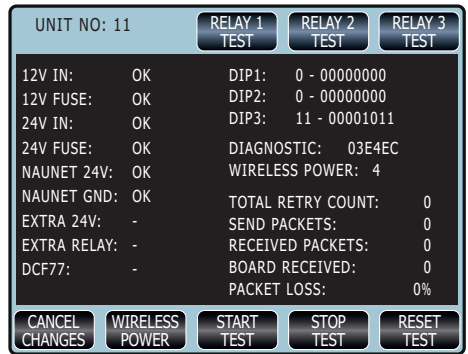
UNIT NO: 11

RELAY 1 TEST

RELAY 2 TEST

RELAY 3 TEST

| | |
|---|---|
| 12V IN: | OK |
| 12V FUSE: | OK |
| 24V IN: | OK |
| 24V FUSE: | OK |
| NAUNET 24V: | OK |
| NAUNET GND: | OK |
| EXTRA 24V: | - |
| EXTRA RELAY: | - |
| DCF77: | - |

DIP1: 0 - 00000000
DIP2: 0 - 00000000
DIP3: 11 - 00001011

DIAGNOSTIC: 03E4EC
WIRELESS POWER: 4

| | |
|---|---|
| TOTAL RETRY COUNT: | 0 |
| SEND PACKETS: | 0 |
| RECEIVED PACKETS: | 0 |
| BOARD RECEIVED: | 0 |
| PACKET LOSS: | 0% |

CANCEL CHANGES

WIRELESS POWER

START TEST

STOP TEST

RESET TEST